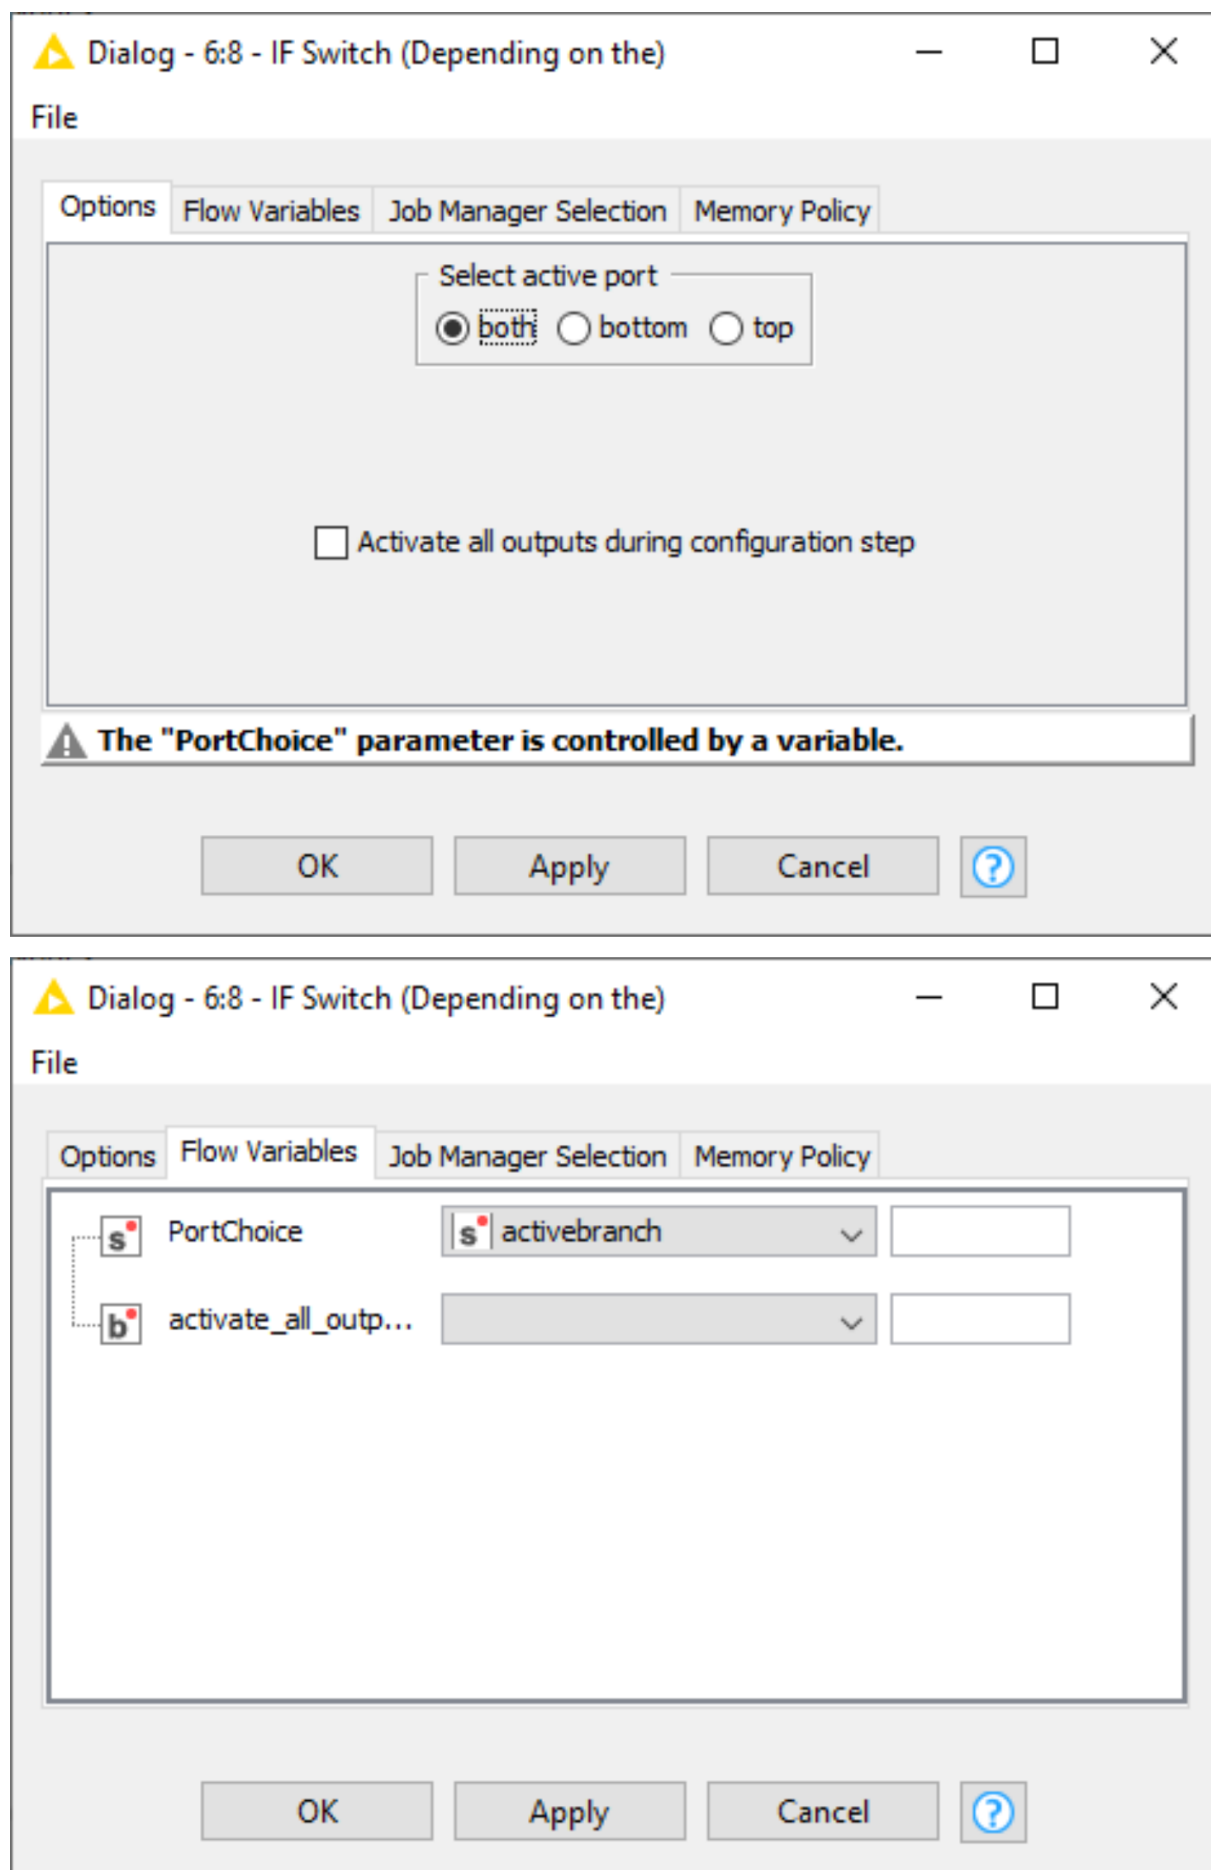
Dialog - 6:8 - IF Switch (Depending on the)

File

Options | Flow Variables | Job Manager Selection | Memory Policy

Select active port

both bottom top

Activate all outputs during configuration step

The "PortChoice" parameter is controlled by a variable.

OK Apply Cancel ?

Dialog - 6:8 - IF Switch (Depending on the)

File

Options | Flow Variables | Job Manager Selection | Memory Policy

s PortChoice s activebranch

b activate_all_outp...

OK Apply Cancel ?